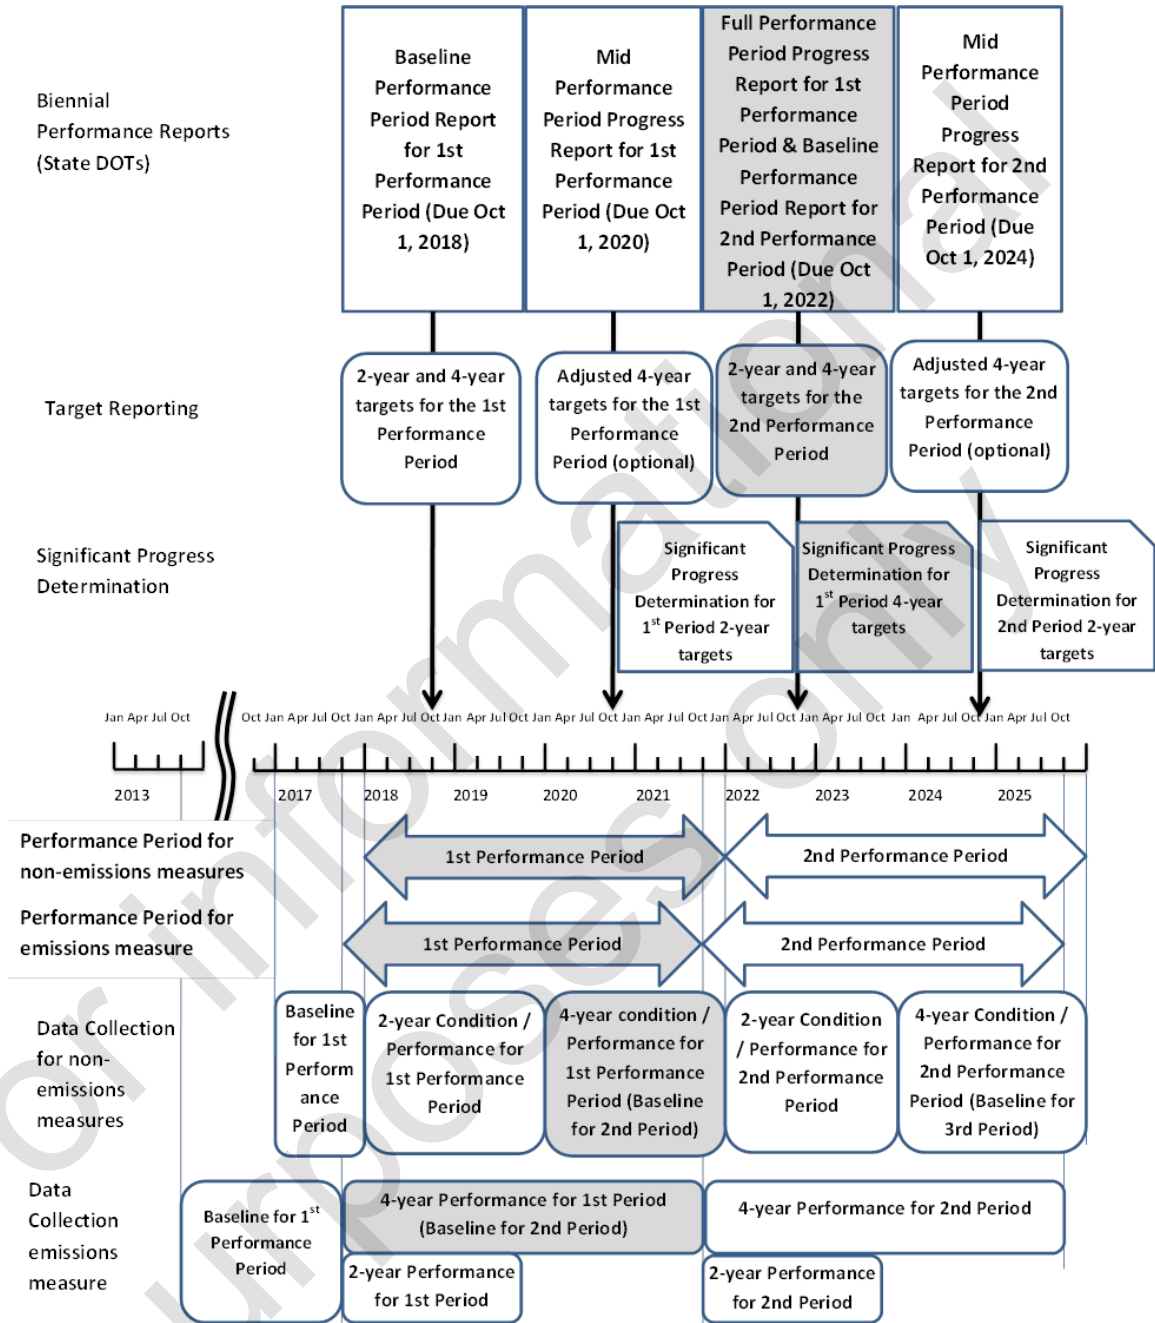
Biennial Performance Reports (State DOTs)

Baseline Performance Period Report for 1st Performance Period (Due Oct 1, 2018)

Mid Performance Period Progress Report for 1st Performance Period (Due Oct 1, 2020)

Full Performance Period Progress Report for 1st Performance Period & Baseline Performance Period Report for 2nd Performance Period (Due Oct 1, 2022)

Mid Performance Period Progress Report for 2nd Performance Period (Due Oct 1, 2024)

Target Reporting

2-year and 4-year targets for the 1st Performance Period

Adjusted 4-year targets for the 1st Performance Period (optional)

2-year and 4-year targets for the 2nd Performance Period

Adjusted 4-year targets for the 2nd Performance Period (optional)

Significant Progress Determination

Significant Progress Determination for 1$^{st}$ Period 2-year targets

Significant Progress Determination for 1$^{st}$ Period 4-year targets

Significant Progress Determination for 2nd Period 2-year targets

Jan Apr Jul Oct Oct Jan Apr Jul Oct Jan Apr Jul Oct Jan Apr Jul Oct Jan Apr Jul Oct Jan Apr Jul Oct Jan Apr Jul Oct Jan Apr Jul Oct Jan Apr Jul Oct Jan Apr Jul Oct

2013 2017 2018 2019 2020 2021 2022 2023 2024 2025

Performance Period for non-emissions measures

1st Performance Period

2nd Performance Period

Performance Period for emissions measure

1st Performance Period

2nd Performance Period

Data Collection for non-emissions measures

Baseline for 1st Performance Period

2-year Condition / Performance for 1st Performance Period

4-year condition / Performance for 1st Performance Period (Baseline for 2nd Period)

2-year Condition / Performance for 2nd Performance Period

4-year Condition / Performance for 2nd Performance Period (Baseline for 3rd Period)

Data Collection emissions measure

Baseline for 1$^{st}$ Performance Period

4-year Performance for 1st Period (Baseline for 2nd Period)

4-year Performance for 2nd Period

2-year Performance for 1st Period

2-year Performance for 2nd Period

For informational purposes only